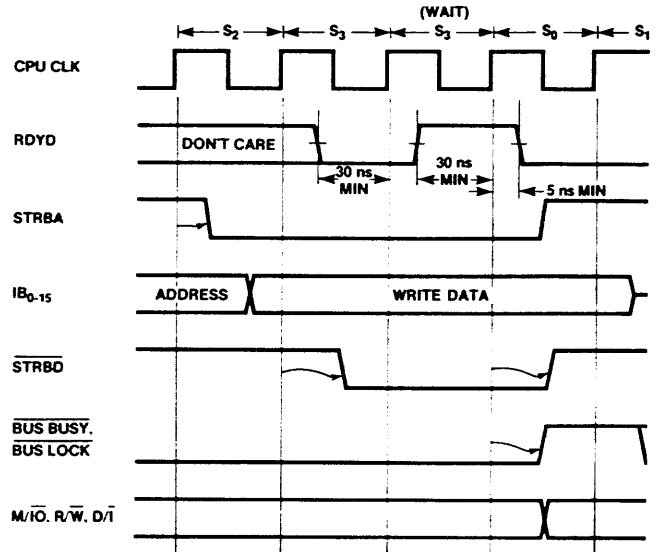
(WAIT)

$S_2$ $S_3$ $S_3$ $S_0$ $S_1$

CPU CLK

RDYD

DON'T CARE

30 ns MIN

30 ns MIN

5 ns MIN

STRBA

$IB_{0-15}$

ADDRESS

WRITE DATA

$\overline{STRBD}$

$\overline{BUS\ BUSY}$, $\overline{BUS\ LOCK}$

$M/\overline{IO}$, $R/\overline{W}$, $D/\overline{I}$